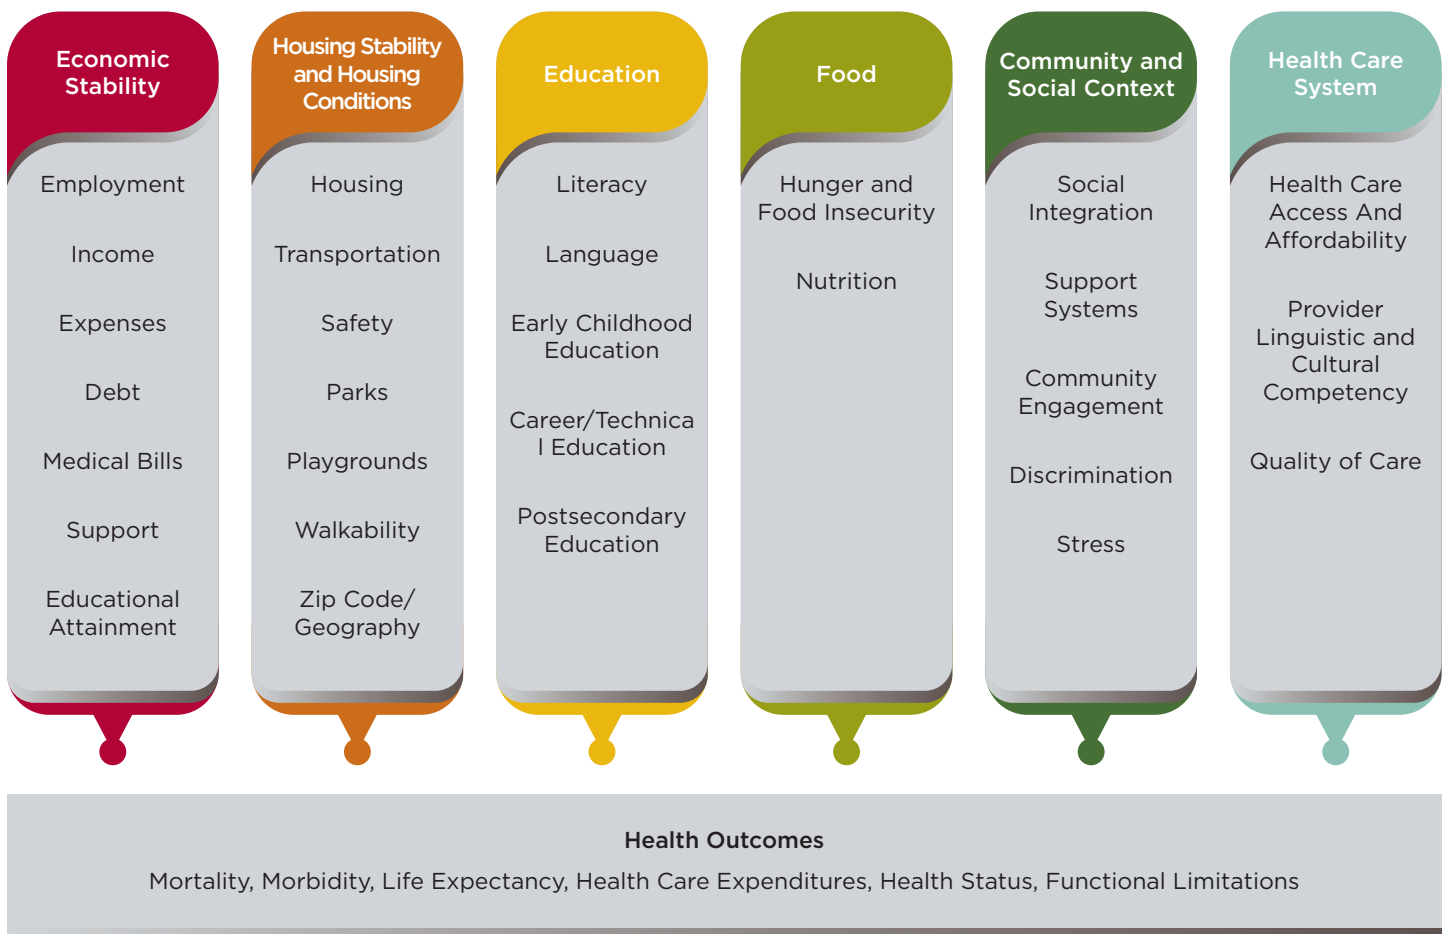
Economic Stability

Employment

Income

Expenses

Debt

Medical Bills

Support

Educational Attainment

Housing Stability and Housing Conditions

Housing

Transportation

Safety

Parks

Playgrounds

Walkability

Zip Code/ Geography

Education

Literacy

Language

Early Childhood Education

Career/Technica l Education

Postsecondary Education

Food

Hunger and Food Insecurity

Nutrition

Community and Social Context

Social Integration

Support Systems

Community Engagement

Discrimination

Stress

Health Care System

Health Care Access And Affordability

Provider Linguistic and Cultural Competency

Quality of Care

Health Outcomes

Mortality, Morbidity, Life Expectancy, Health Care Expenditures, Health Status, Functional Limitations